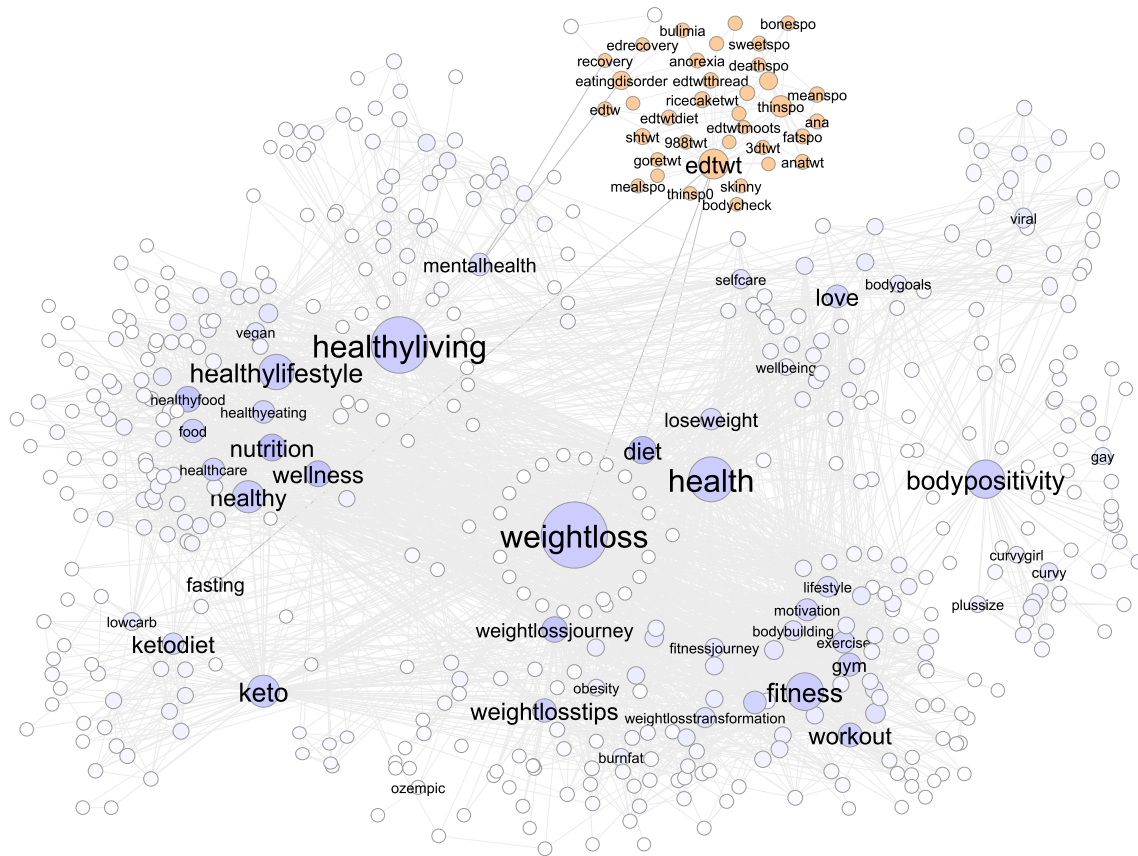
bulimia
bonespo
edrecovery
sweetspo
recovery
anorexia
deathspo
eatingdisorder
edtwtthread
meanspo
ricecaketwt
edtw
thinspo
edtwtdiet
ana
edtwtmoots
shtwt
988twt
fatspo
3dtwt
goretwt
edtwt
anatwt
mealspo
skinny
thinsp0
bodycheck
viral
mentalhealth
selfcare
bodygoals
love
vegan
healthyliving
healthylifestyle
wellbeing
healthyfood
healthyeating
loseweight
food
nutrition
diet
gay
healthcare
wellness
health
bodypositivity
healthy
weightloss
curvygirl
curvy
fasting
lifestyle
plussize
motivation
lowcarb
weightlossjourney
bodybuilding
exercise
ketodiet
fitnessjourney
gym
obesity
keto
fitness
weightlosstips
weightlosstransformation
workout
burnfat
ozempic